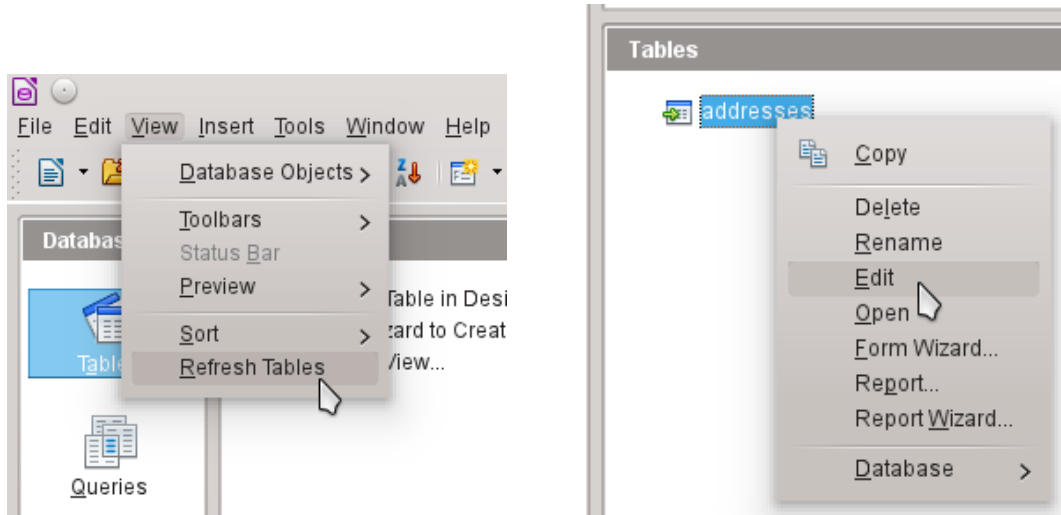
File Edit View Insert Tools Window Help

Database Objects >
Toolbars >
Status Bar
Preview >
Sort >
Refresh Tables

Databas

Table in Desi
zard to Creat
View...

Table

Queries

Tables

addresses

Copy
Delete
Rename
Edit
Open
Form Wizard...
Report...
Report Wizard...
Database >